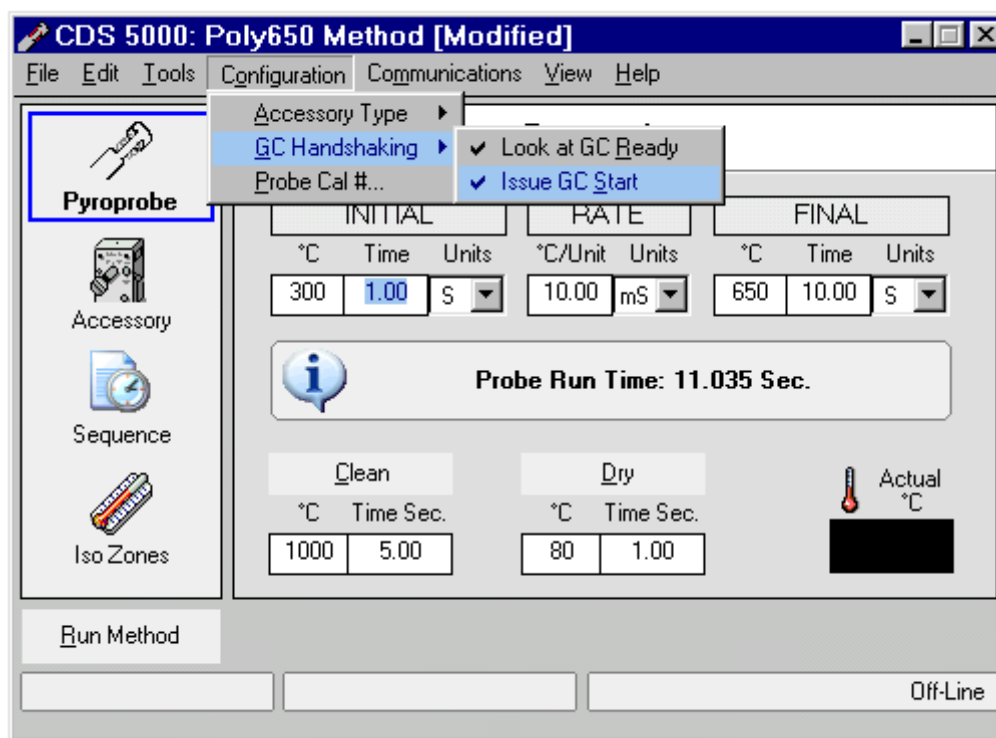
CDS 5000: Poly650 Method [Modified]

File Edit Tools Configuration Communications View Help

Accessory Type
GC Handshaking
Probe Cal #...

✔ Look at GC Ready
✔ Issue GC Start

Pyroprobe

Accessory

Sequence

Iso Zones

INITIAL

| °C | Time | Units |
|---|---|---|
| 300 | 1.00 | S |

RATE

| °C/Unit | Units |
|---|---|
| 10.00 | mS |

FINAL

| °C | Time | Units |
|---|---|---|
| 650 | 10.00 | S |

Probe Run Time: 11.035 Sec.

Clean

| °C | Time Sec. |
|---|---|
| 1000 | 5.00 |

Dry

| °C | Time Sec. |
|---|---|
| 80 | 1.00 |

Actual °C

Run Method

Off-Line